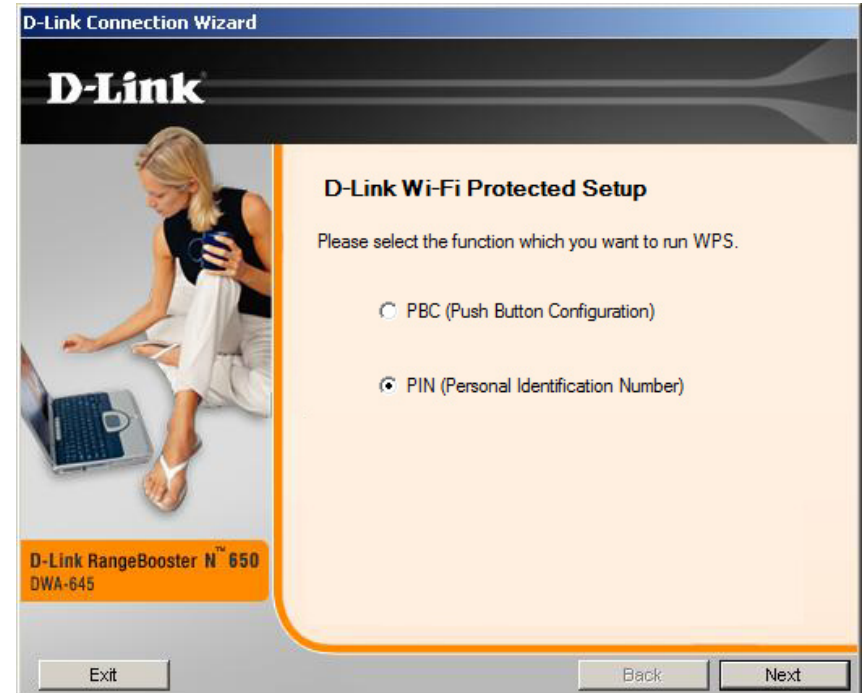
D-Link Connection Wizard

D-Link®

D-Link Wi-Fi Protected Setup

Please select the function which you want to run WPS.

PBC (Push Button Configuration)

PIN (Personal Identification Number)

D-Link RangeBooster N™ 650
DWA-645

Exit

Back

Next